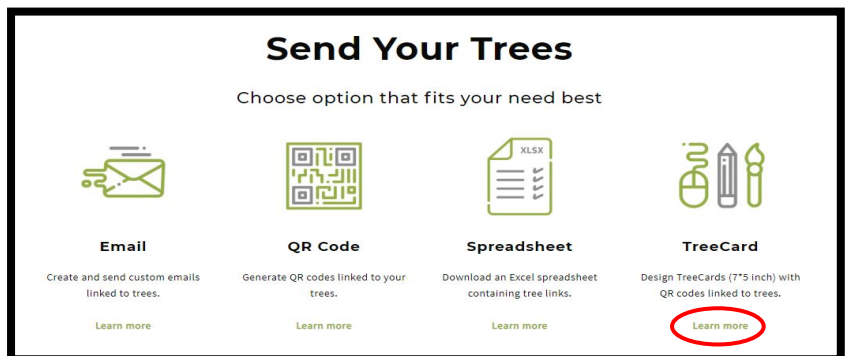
Send Your Trees

Choose option that fits your need best

XLSX

Email

Create and send custom emails linked to trees.

Learn more

QR Code

Generate QR codes linked to your trees.

Learn more

Spreadsheet

Download an Excel spreadsheet containing tree links.

Learn more

TreeCard

Design TreeCards (7*5 inch) with QR codes linked to trees.

Learn more